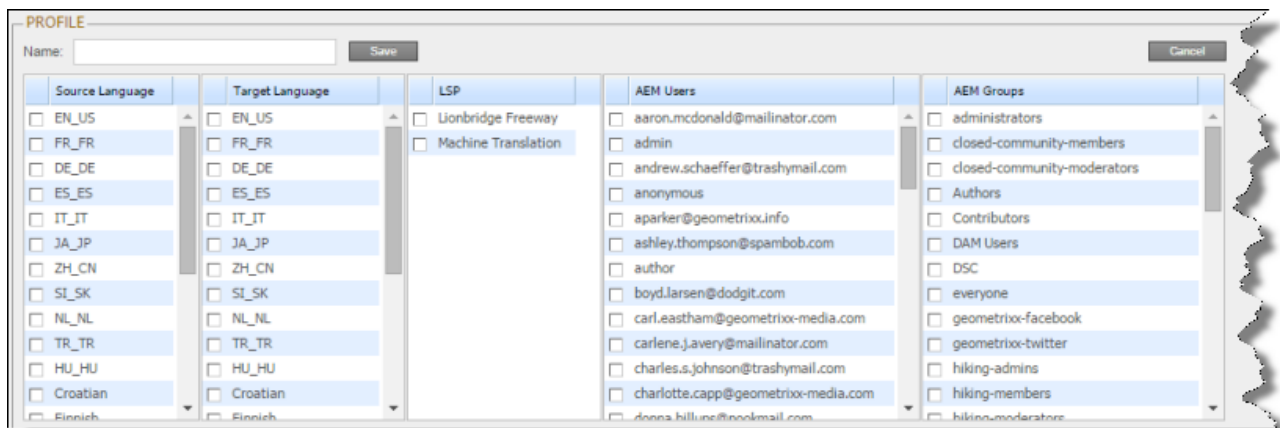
PROFILE

Name: Save Cancel

Source Language
EN_US
FR_FR
DE_DE
ES_ES
IT_IT
JA_JP
ZH_CN
SI_SK
NL_NL
TR_TR
HU_HU
Croatian
Finnish

Target Language
EN_US
FR_FR
DE_DE
ES_ES
IT_IT
JA_JP
ZH_CN
SI_SK
NL_NL
TR_TR
HU_HU
Croatian
Finnish

LSP
Lionbridge Freeway
Machine Translation

AEM Users
aaron.mcdonald@mailinator.com
admin
andrew.schaeffer@trashymail.com
anonymous
aparker@geometrixx.info
ashley.thompson@spambob.com
author
boyd.larsen@dodgit.com
carl.eastham@geometrixx-media.com
carlene.j.avery@mailinator.com
charles.s.johnson@trashymail.com
charlotte.capp@geometrixx-media.com
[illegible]

AEM Groups
administrators
closed-community-members
closed-community-moderators
Authors
Contributors
DAM Users
DSC
everyone
geometrixx-facebook
geometrixx-twitter
hiking-admins
hiking-members
hiking-moderators